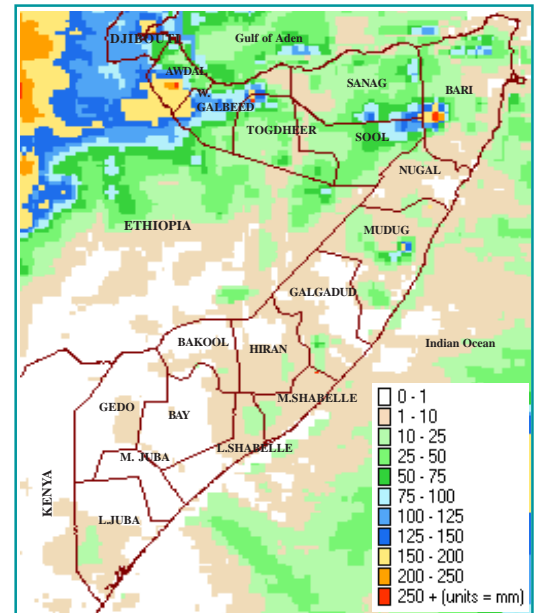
DJIBOUTI
Gulf of Aden
AWDAL
W. GALBEED
SANAG
BARI
TOGDHEER
SOOL
NUGAL
ETHIOPIA
MUDUG
GALGADUD
BAKOOL
HIRAN
Indian Ocean
GEDO
BAY
M.SHABELLE
M. JUBA
L.SHABELLE
KENYA
L.JUBA

| |
|---|
| 0 - 1 |
| 1 - 10 |
| 10 - 25 |
| 25 - 50 |
| 50 - 75 |
| 75 - 100 |
| 100 - 125 |
| 125 - 150 |
| 150 - 200 |
| 200 - 250 |
| 250 + (units = mm) |